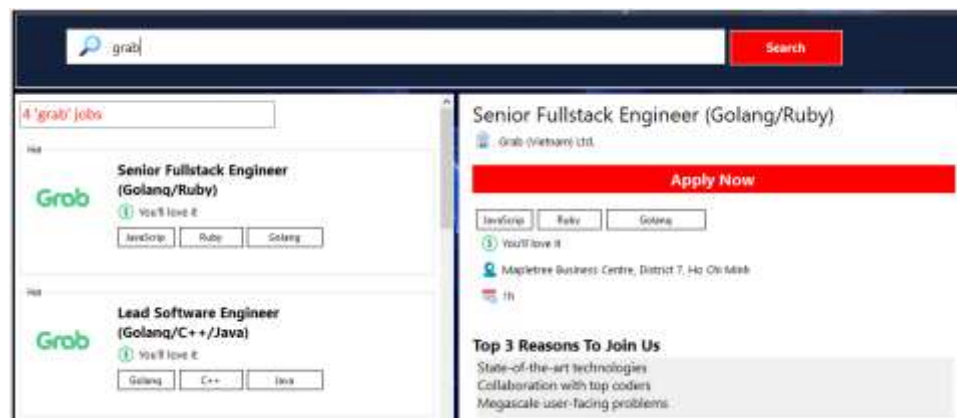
grab

Search

4 'grab' jobs

Hot

Grab

Senior Fullstack Engineer (Golang/Ruby)

You'll love it

JavaScrip | Ruby | Golang

Hot

Grab

Lead Software Engineer (Golang/C++/Java)

You'll love it

Golang | C++ | Java

Senior Fullstack Engineer (Golang/Ruby)

Grab (Vietnam) Ltd.

Apply Now

JavaScrip | Ruby | Golang

You'll love it

Mapletree Business Centre, District 7, Ho Chi Minh

1h

Top 3 Reasons To Join Us

State-of-the-art technologies
Collaboration with top coders
Megascale user-facing problems